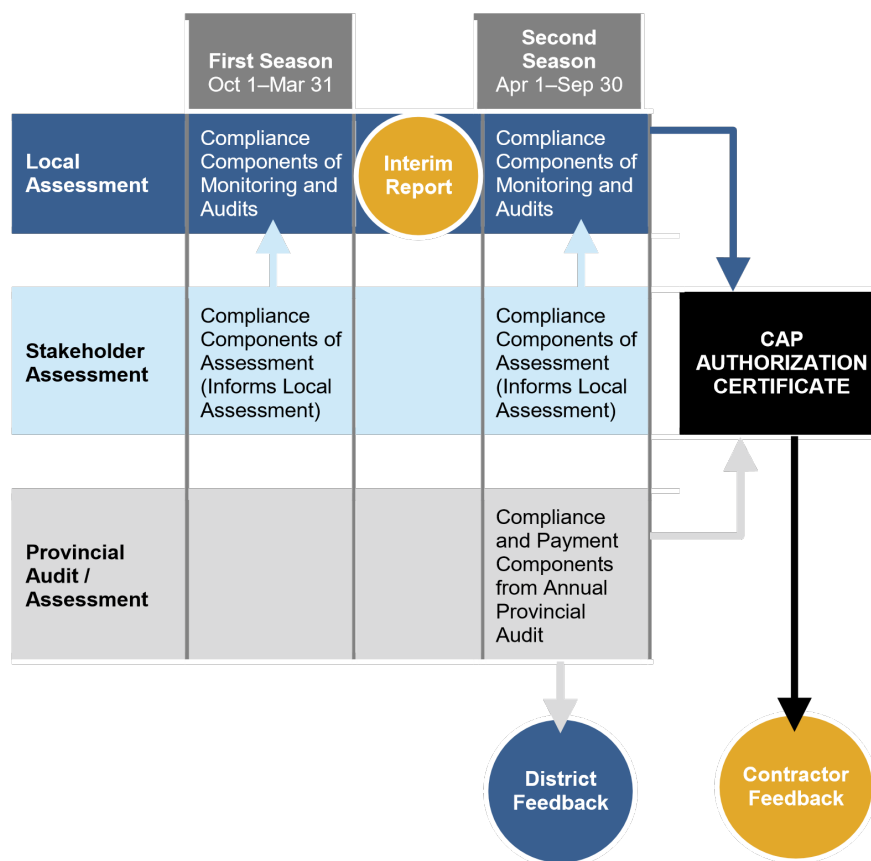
First Season
Oct 1–Mar 31

Second Season
Apr 1–Sep 30

Local Assessment

Compliance Components of Monitoring and Audits

Interim Report

Compliance Components of Monitoring and Audits

Stakeholder Assessment

Compliance Components of Assessment (Informs Local Assessment)

Compliance Components of Assessment (Informs Local Assessment)

CAP AUTHORIZATION CERTIFICATE

Provincial Audit / Assessment

Compliance and Payment Components from Annual Provincial Audit

District Feedback

Contractor Feedback